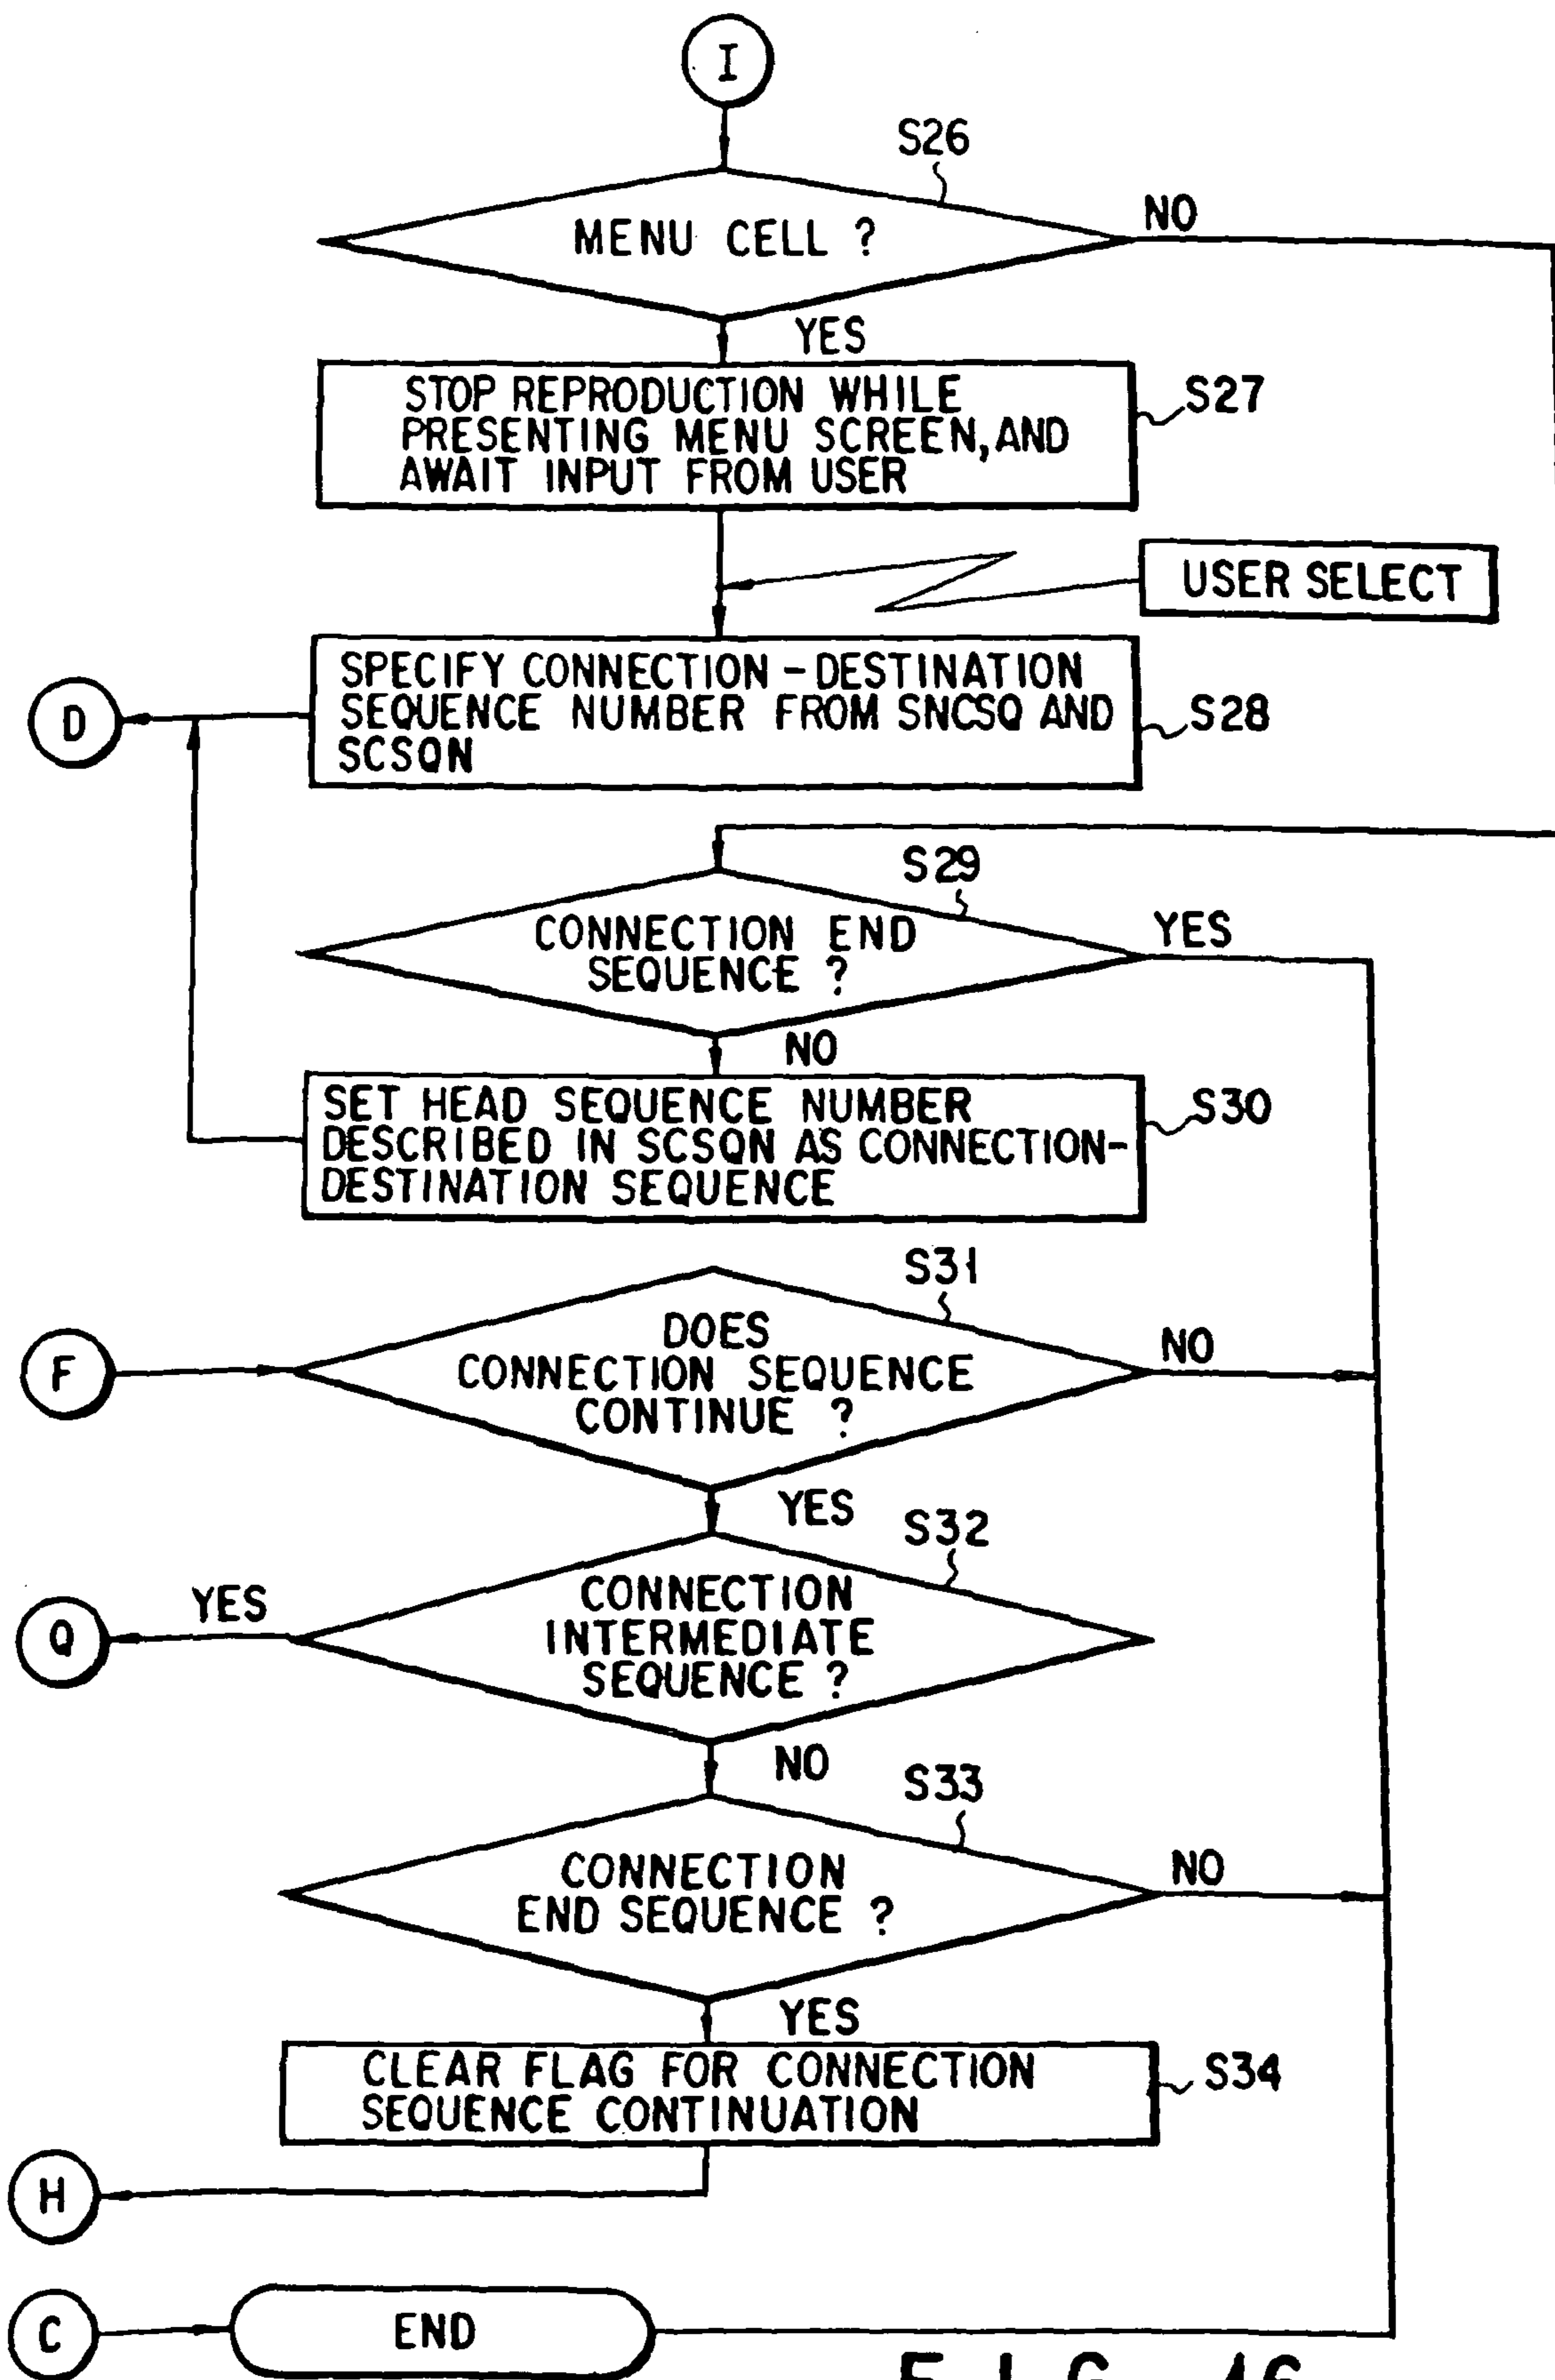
I

S26

MENU CELL ?

NO

YES

STOP REPRODUCTION WHILE PRESENTING MENU SCREEN, AND AWAIT INPUT FROM USER

S27

USER SELECT

D

SPECIFY CONNECTION - DESTINATION SEQUENCE NUMBER FROM SNCSQ AND SCSQN

S28

S29

CONNECTION END SEQUENCE ?

YES

NO

SET HEAD SEQUENCE NUMBER DESCRIBED IN SCSQN AS CONNECTION-DESTINATION SEQUENCE

S30

S31

F

DOES CONNECTION SEQUENCE CONTINUE ?

NO

YES

S32

Q

YES

CONNECTION INTERMEDIATE SEQUENCE ?

NO

S33

CONNECTION END SEQUENCE ?

NO

YES

CLEAR FLAG FOR CONNECTION SEQUENCE CONTINUATION

S34

H

C

END

F I G. 46